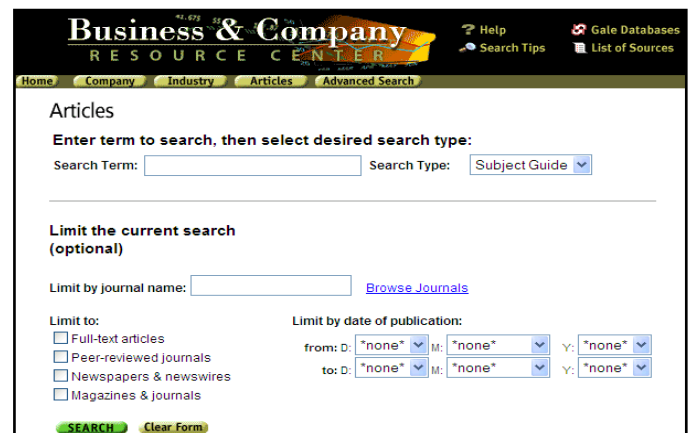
Business & Company
RESOURCE CENTER

Help
Search Tips
Gale Databases
List of Sources

Home Company Industry Articles Advanced Search

Articles

Enter term to search, then select desired search type:

Search Term: Search Type: Subject Guide

Limit the current search (optional)

Limit by journal name: Browse Journals

Limit to:
Full-text articles
Peer-reviewed journals
Newspapers & newswires
Magazines & journals

Limit by date of publication:
from: D: *none* M: *none* Y: *none*
to: D: *none* M: *none* Y: *none*

SEARCH Clear Form